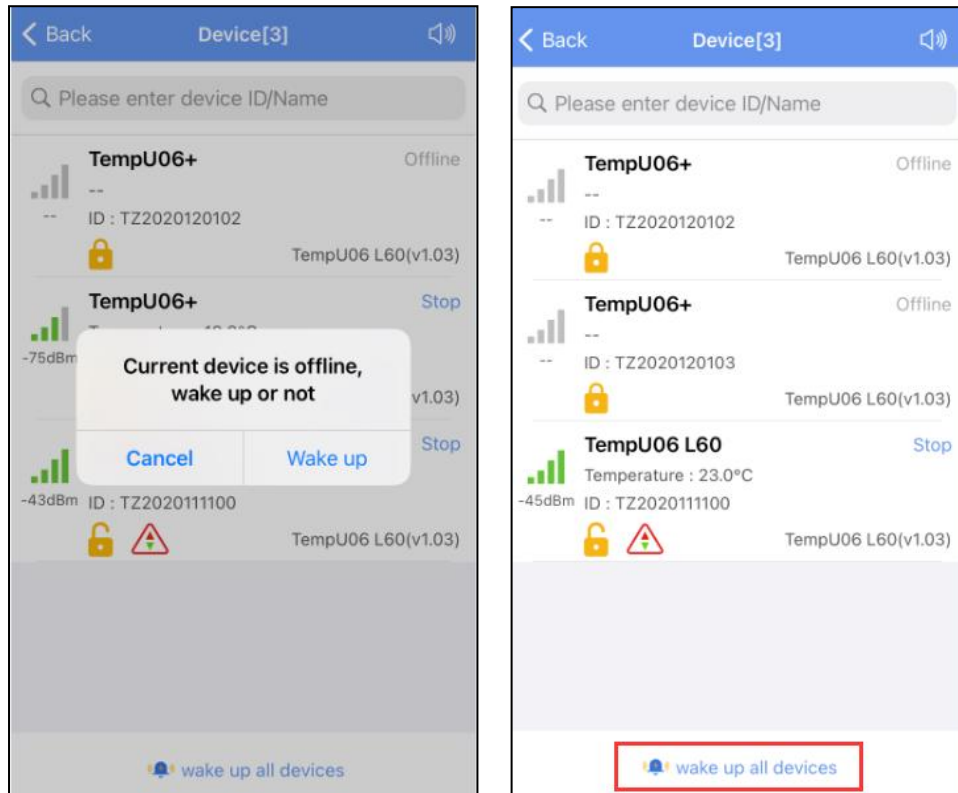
< Back Device[3]

Please enter device ID/Name

TempU06+ Offline
--
-- ID : TZ2020120102
TempU06 L60(v1.03)

TempU06+ Stop
-75dBm
v1.03)

Current device is offline, wake up or not

Cancel Wake up

Stop
-43dBm ID : TZ2020111100
TempU06 L60(v1.03)

wake up all devices

< Back Device[3]

Please enter device ID/Name

TempU06+ Offline
--
-- ID : TZ2020120102
TempU06 L60(v1.03)

TempU06+ Offline
--
-- ID : TZ2020120103
TempU06 L60(v1.03)

TempU06 L60 Stop
Temperature : 23.0°C
-45dBm ID : TZ2020111100
TempU06 L60(v1.03)

wake up all devices